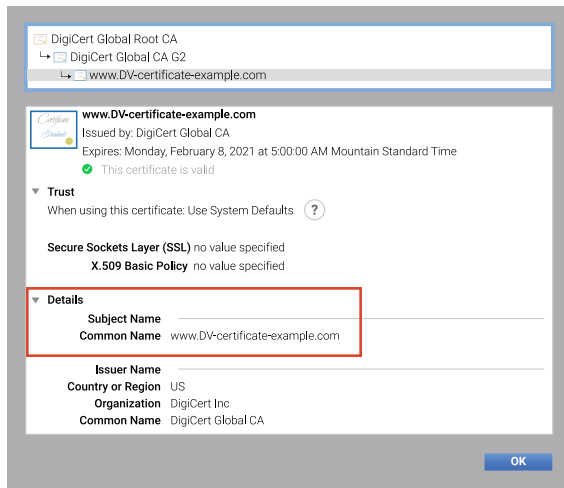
DigiCert Global Root CA
DigiCert Global CA G2
www.DV-certificate-example.com

Certificate Standard

www.DV-certificate-example.com
Issued by: DigiCert Global CA
Expires: Monday, February 8, 2021 at 5:00:00 AM Mountain Standard Time
This certificate is valid

Trust
When using this certificate: Use System Defaults ?

Secure Sockets Layer (SSL) no value specified
X.509 Basic Policy no value specified

Details
Subject Name
Common Name www.DV-certificate-example.com

Issuer Name
Country or Region US
Organization DigiCert Inc
Common Name DigiCert Global CA

OK